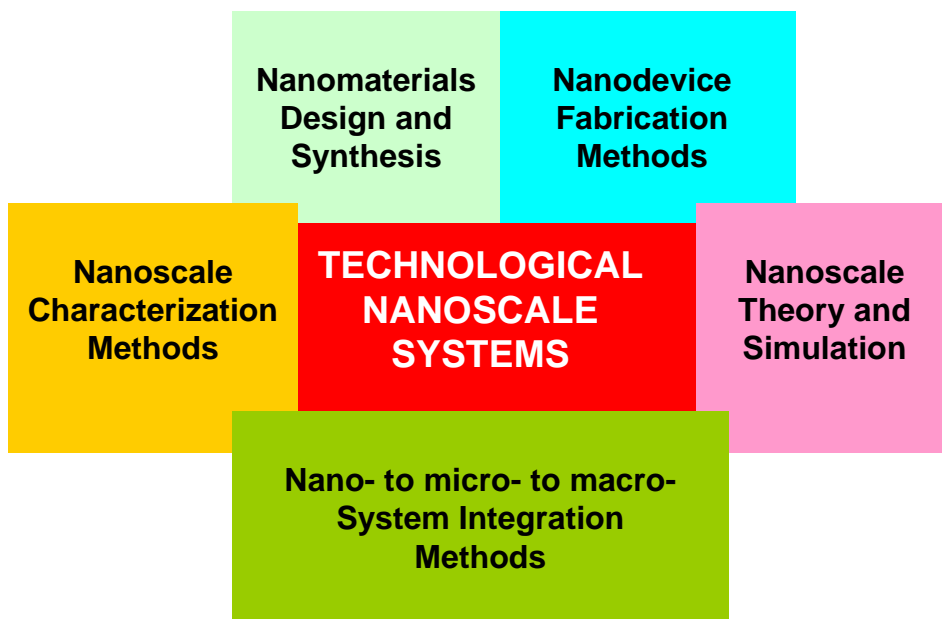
Nanomaterials Design and Synthesis

Nanodevice Fabrication Methods

Nanoscale Characterization Methods

TECHNOLOGICAL NANOSCALE SYSTEMS

Nanoscale Theory and Simulation

Nano- to micro- to macro- System Integration Methods